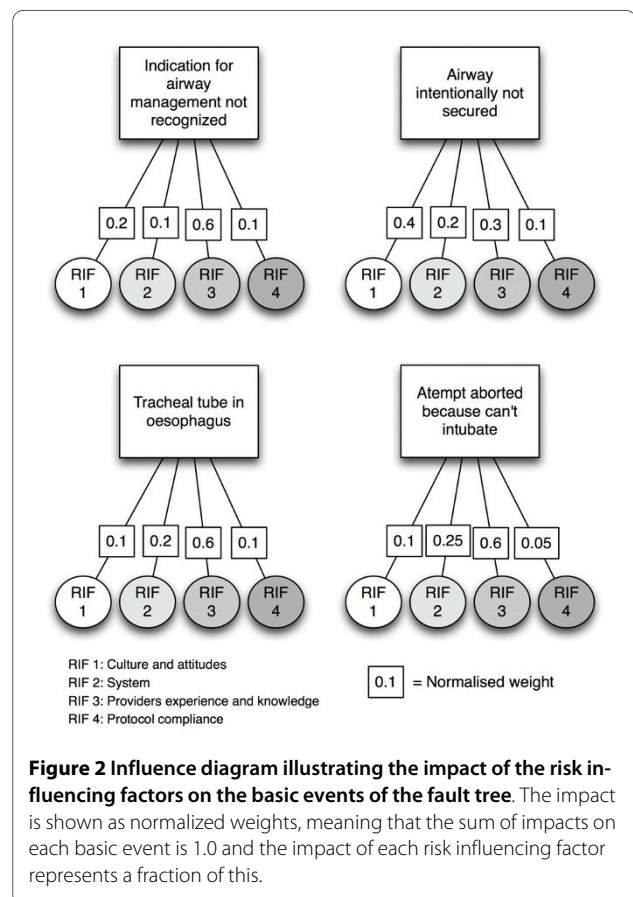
Indication for airway management not recognized

0.2 0.1 0.6 0.1

RIF 1 RIF 2 RIF 3 RIF 4

Airway intentionally not secured

0.4 0.2 0.3 0.1

RIF 1 RIF 2 RIF 3 RIF 4

Tracheal tube in oesophagus

0.1 0.2 0.6 0.1

RIF 1 RIF 2 RIF 3 RIF 4

Atempt aborted because can't intubate

0.1 0.25 0.6 0.05

RIF 1 RIF 2 RIF 3 RIF 4

RIF 1: Culture and attitudes
RIF 2: System
RIF 3: Providers experience and knowledge
RIF 4: Protocol compliance

0.1 = Normalised weight

**Figure 2 Influence diagram illustrating the impact of the risk influencing factors on the basic events of the fault tree**. The impact is shown as normalized weights, meaning that the sum of impacts on each basic event is 1.0 and the impact of each risk influencing factor represents a fraction of this.